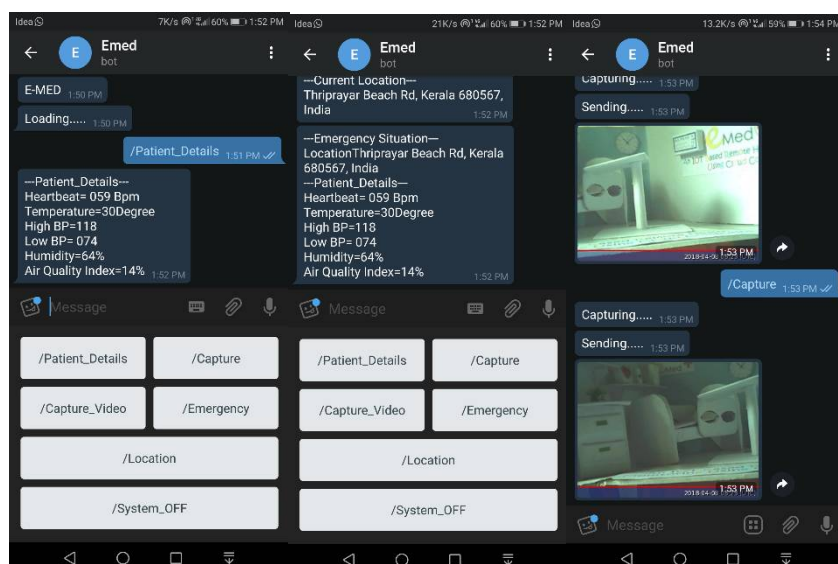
Idea 7K/s 60% 1:52 PM

E Emed
bot

E-MED 1:50 PM

Loading..... 1:50 PM

/Patient_Details 1:51 PM

---Patient_Details---
Heartbeat= 059 Bpm
Temperature=30Degree
High BP=118
Low BP= 074
Humidity=64%
Air Quality Index=14% 1:52 PM

Message

/Patient_Details /Capture

/Capture_Video /Emergency

/Location

/System_OFF

Idea 21K/s 60% 1:52 PM

E Emed
bot

---Current Location---
Thriprayar Beach Rd, Kerala 680567, India 1:52 PM

---Emergency Situation—
LocationThriprayar Beach Rd, Kerala 680567, India
---Patient_Details---
Heartbeat= 059 Bpm
Temperature=30Degree
High BP=118
Low BP= 074
Humidity=64%
Air Quality Index=14% 1:52 PM

Message

/Patient_Details /Capture

/Capture_Video /Emergency

/Location

/System_OFF

Idea 13.2K/s 59% 1:54 PM

E Emed
bot

Capturing..... 1:53 PM

Sending..... 1:53 PM

eMed
1:53 PM

/Capture 1:53 PM

Capturing..... 1:53 PM

Sending..... 1:53 PM

1:53 PM

Message